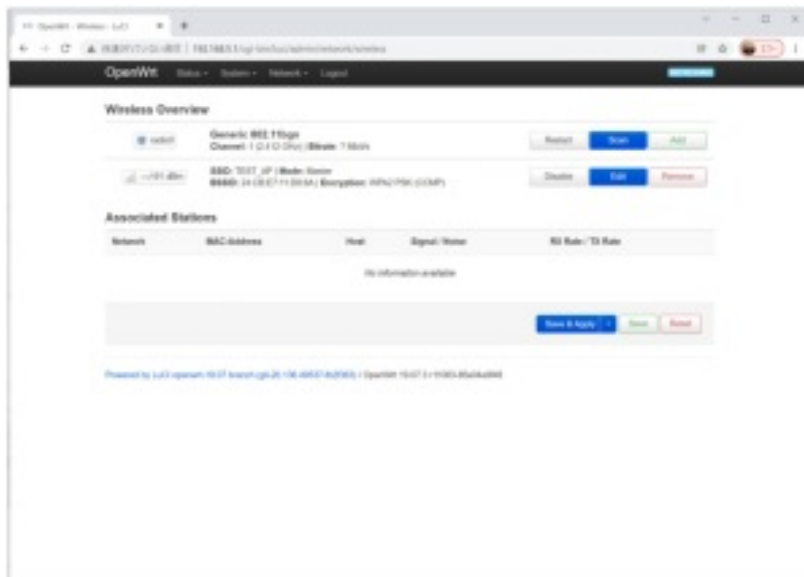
OpenWrt - Wireless - LuCI

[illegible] | 192.168.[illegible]/cgi-bin/luci/admin/network/wireless

OpenWrt Status System Network Logout

Wireless Overview

radio0 Generic 802.11bgn
Channel: 1 (2.412 GHz) | Bitrate: ? Mbit/s

Restart Scan Add

-101 dBm SSID: TEST_AP | Mode: Master
BSSID: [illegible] | Encryption: WPA2 PSK (CCMP)

Disable Edit Remove

Associated Stations

| Network | MAC-Address | Host | Signal / Noise | RX Rate / TX Rate |
|---|---|---|---|---|
| No information available | | | | |

Save & Apply Save Reset

Powered by LuCI openwrt-19.07 branch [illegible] / OpenWrt 19.07.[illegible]